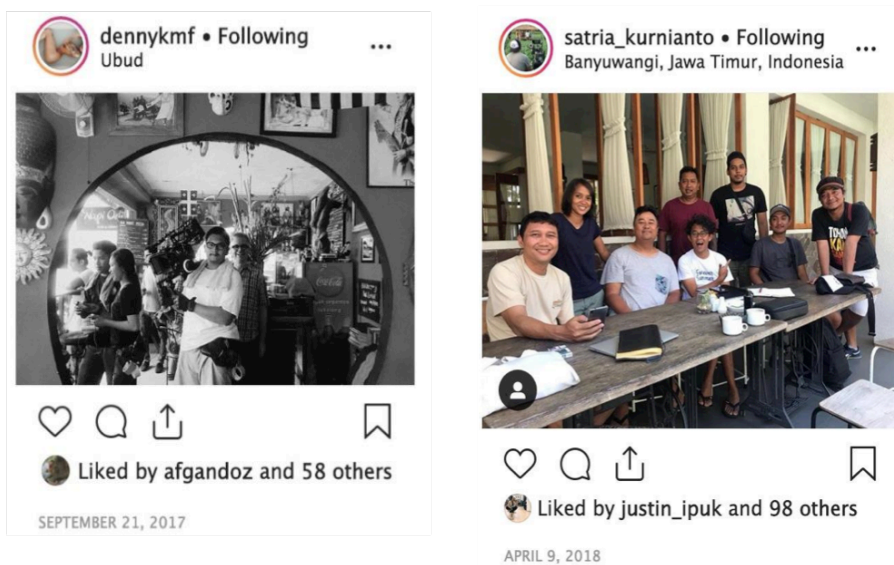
dennykmf • Following
Ubud

•••

Liked by afgandoz and 58 others

SEPTEMBER 21, 2017

satria_kurnianto • Following
Banyuwangi, Jawa Timur, Indonesia

•••

Liked by justin_ipuk and 98 others

APRIL 9, 2018